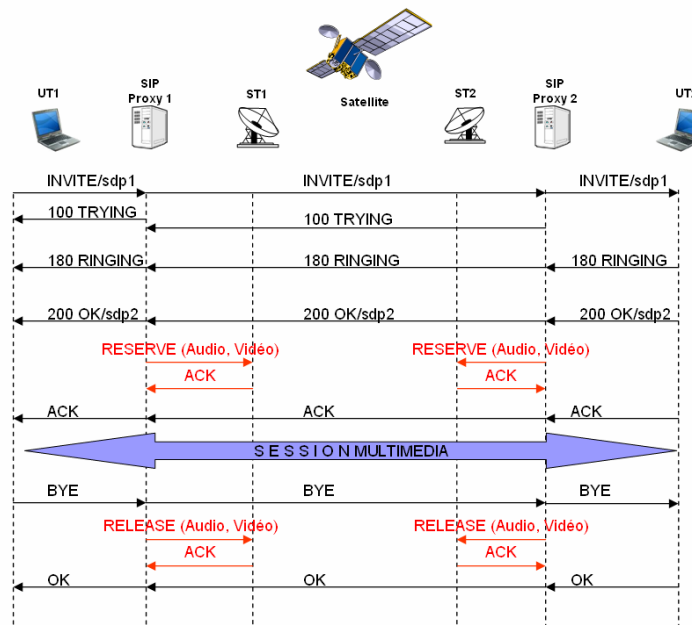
UT1

SIP Proxy 1

ST1

Satellite

ST2

SIP Proxy 2

UT2

INVITE/sdp1

INVITE/sdp1

INVITE/sdp1

100 TRYING

100 TRYING

180 RINGING

180 RINGING

180 RINGING

200 OK/sdp2

200 OK/sdp2

200 OK/sdp2

RESERVE (Audio, Vidéo)

RESERVE (Audio, Vidéo)

ACK

ACK

ACK

ACK

ACK

S E S S I O N MULTIMEDIA

BYE

BYE

BYE

RELEASE (Audio, Vidéo)

RELEASE (Audio, Vidéo)

ACK

ACK

OK

OK

OK